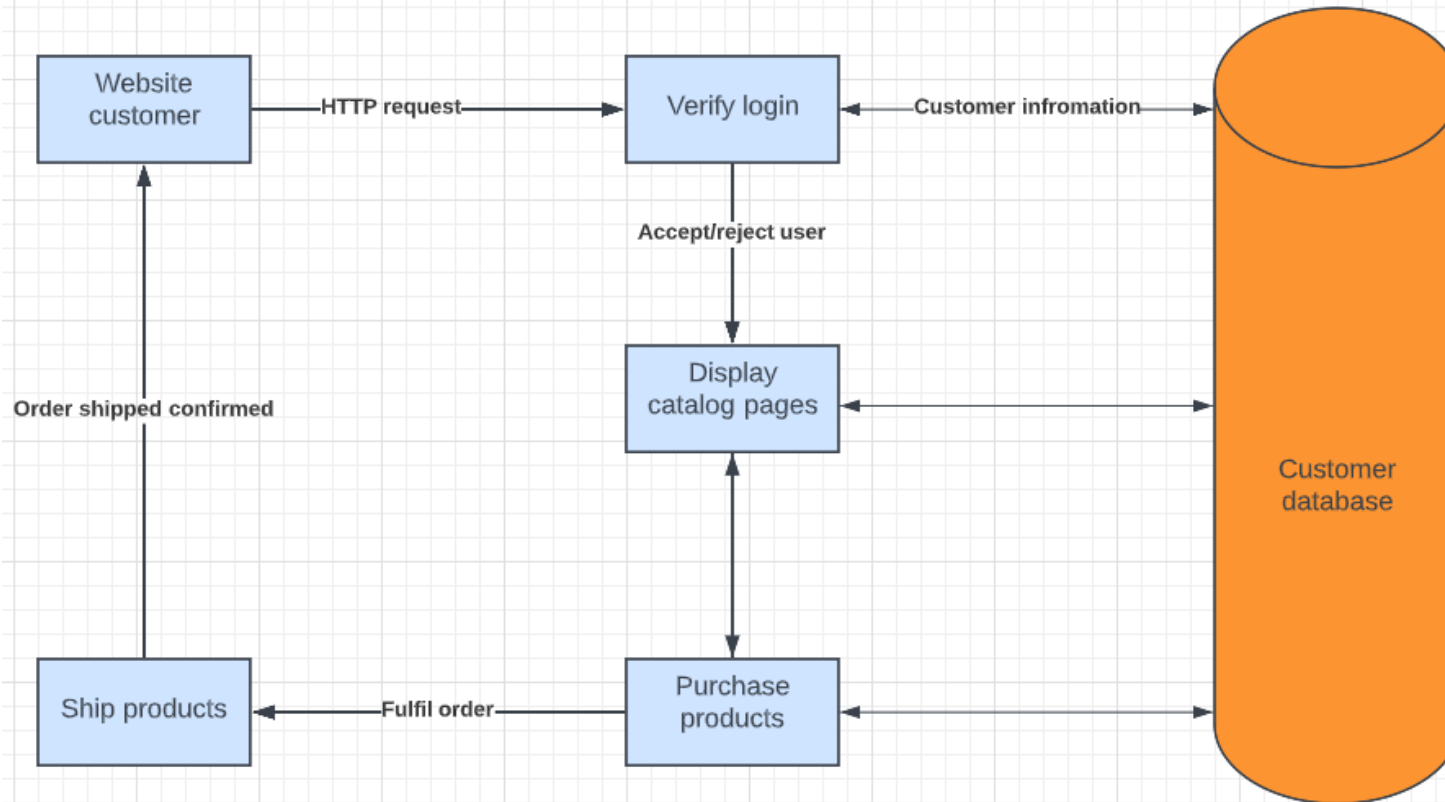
Website customer

HTTP request

Verify login

Customer infromation

Accept/reject user

Display catalog pages

Order shipped confirmed

Customer database

Purchase products

Fulfil order

Ship products